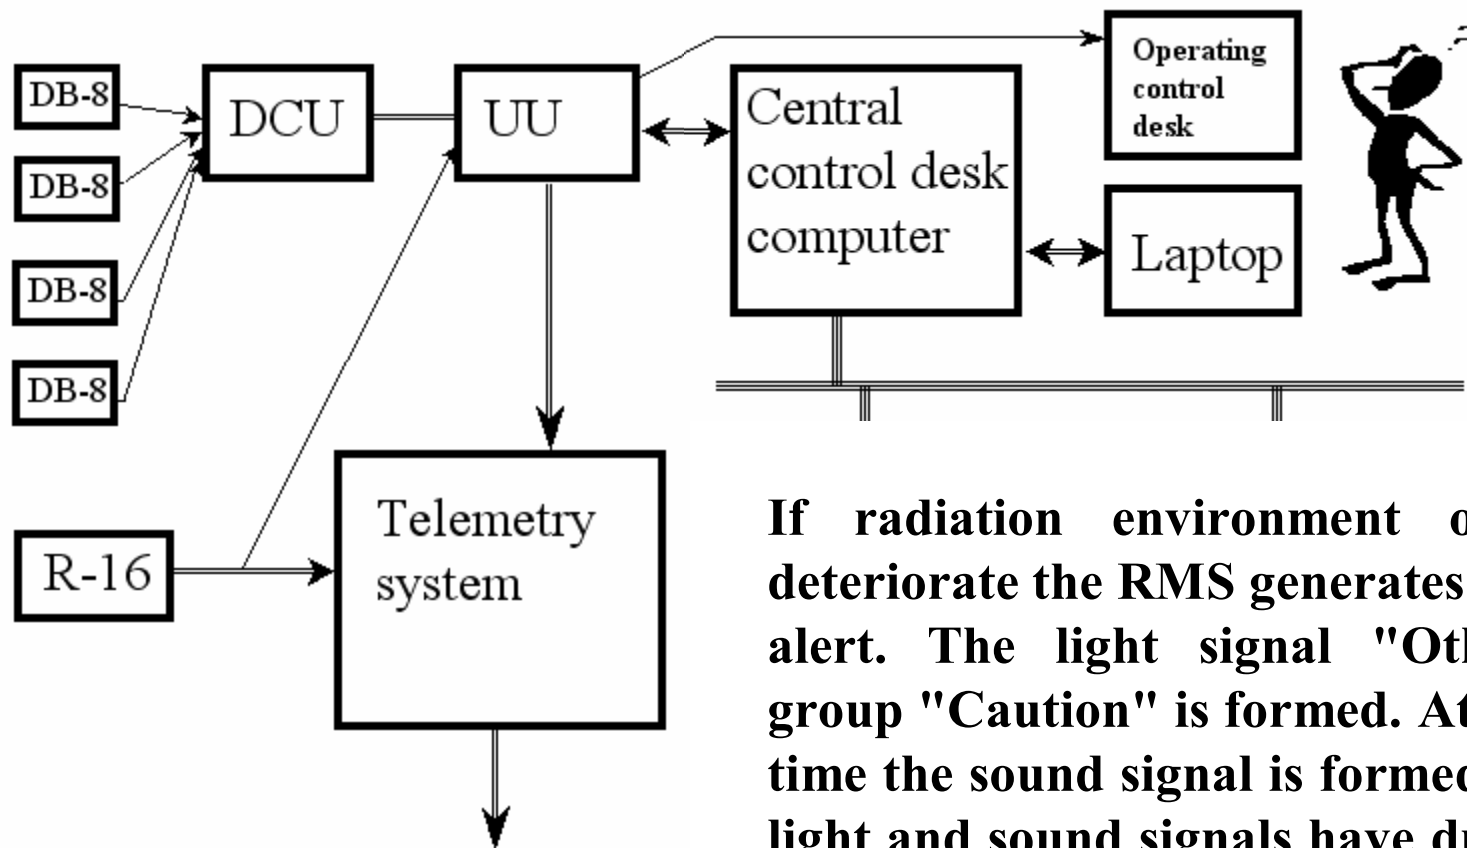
DB-8
DB-8
DB-8
DB-8
DCU
UU
Operating control desk
Central control desk computer
Laptop
R-16
Telemetry system

If radiation environment o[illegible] deteriorate the RMS generates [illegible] alert. The light signal "Ot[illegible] group "Caution" is formed. A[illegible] time the sound signal is forme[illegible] light and sound signals have d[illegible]